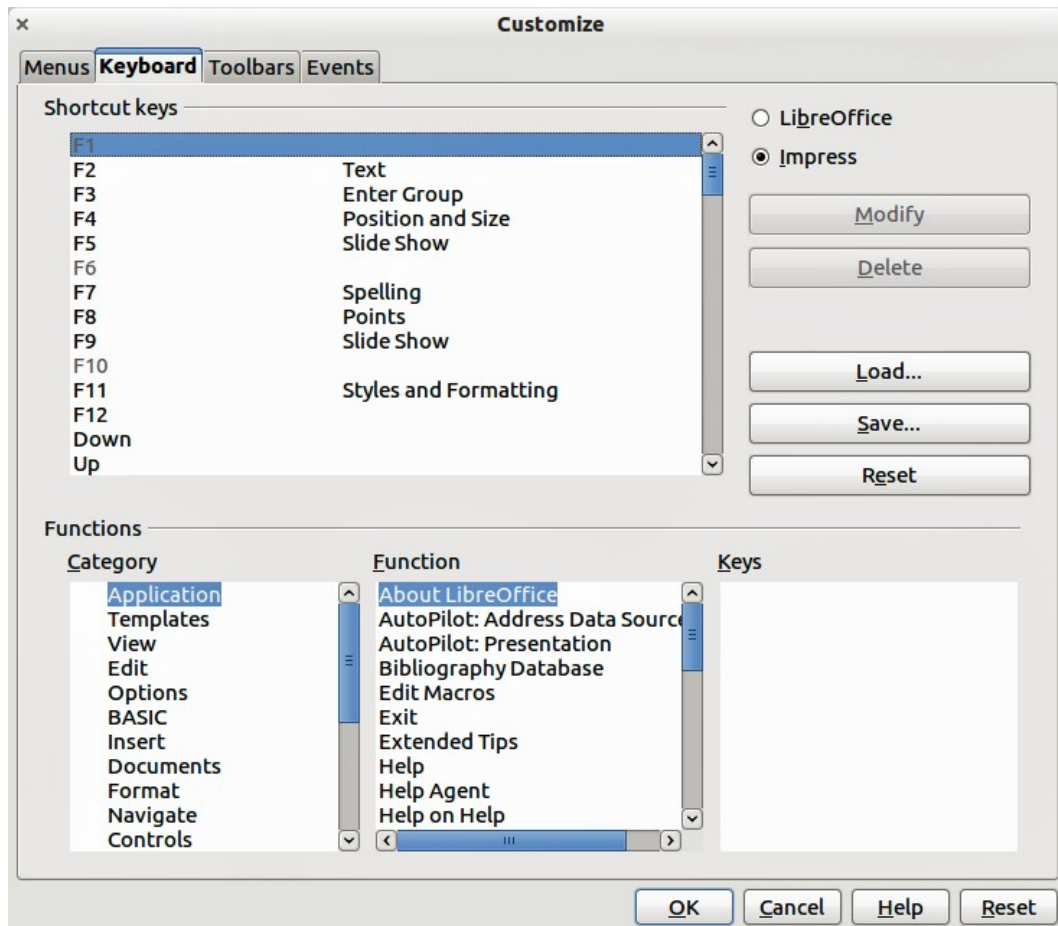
×
Customize

Menus | Keyboard | Toolbars | Events

Shortcut keys

| | |
|---|---|
| F1 | |
| F2 | Text |
| F3 | Enter Group |
| F4 | Position and Size |
| F5 | Slide Show |
| F6 | |
| F7 | Spelling |
| F8 | Points |
| F9 | Slide Show |
| F10 | |
| F11 | Styles and Formatting |
| F12 | |
| Down | |
| Up | |

LibreOffice
Impress

Modify
Delete
Load...
Save...
Reset

Functions

Category
Application
Templates
View
Edit
Options
BASIC
Insert
Documents
Format
Navigate
Controls

Function
About LibreOffice
AutoPilot: Address Data Sourc
AutoPilot: Presentation
Bibliography Database
Edit Macros
Exit
Extended Tips
Help
Help Agent
Help on Help

Keys

OK | Cancel | Help | Reset